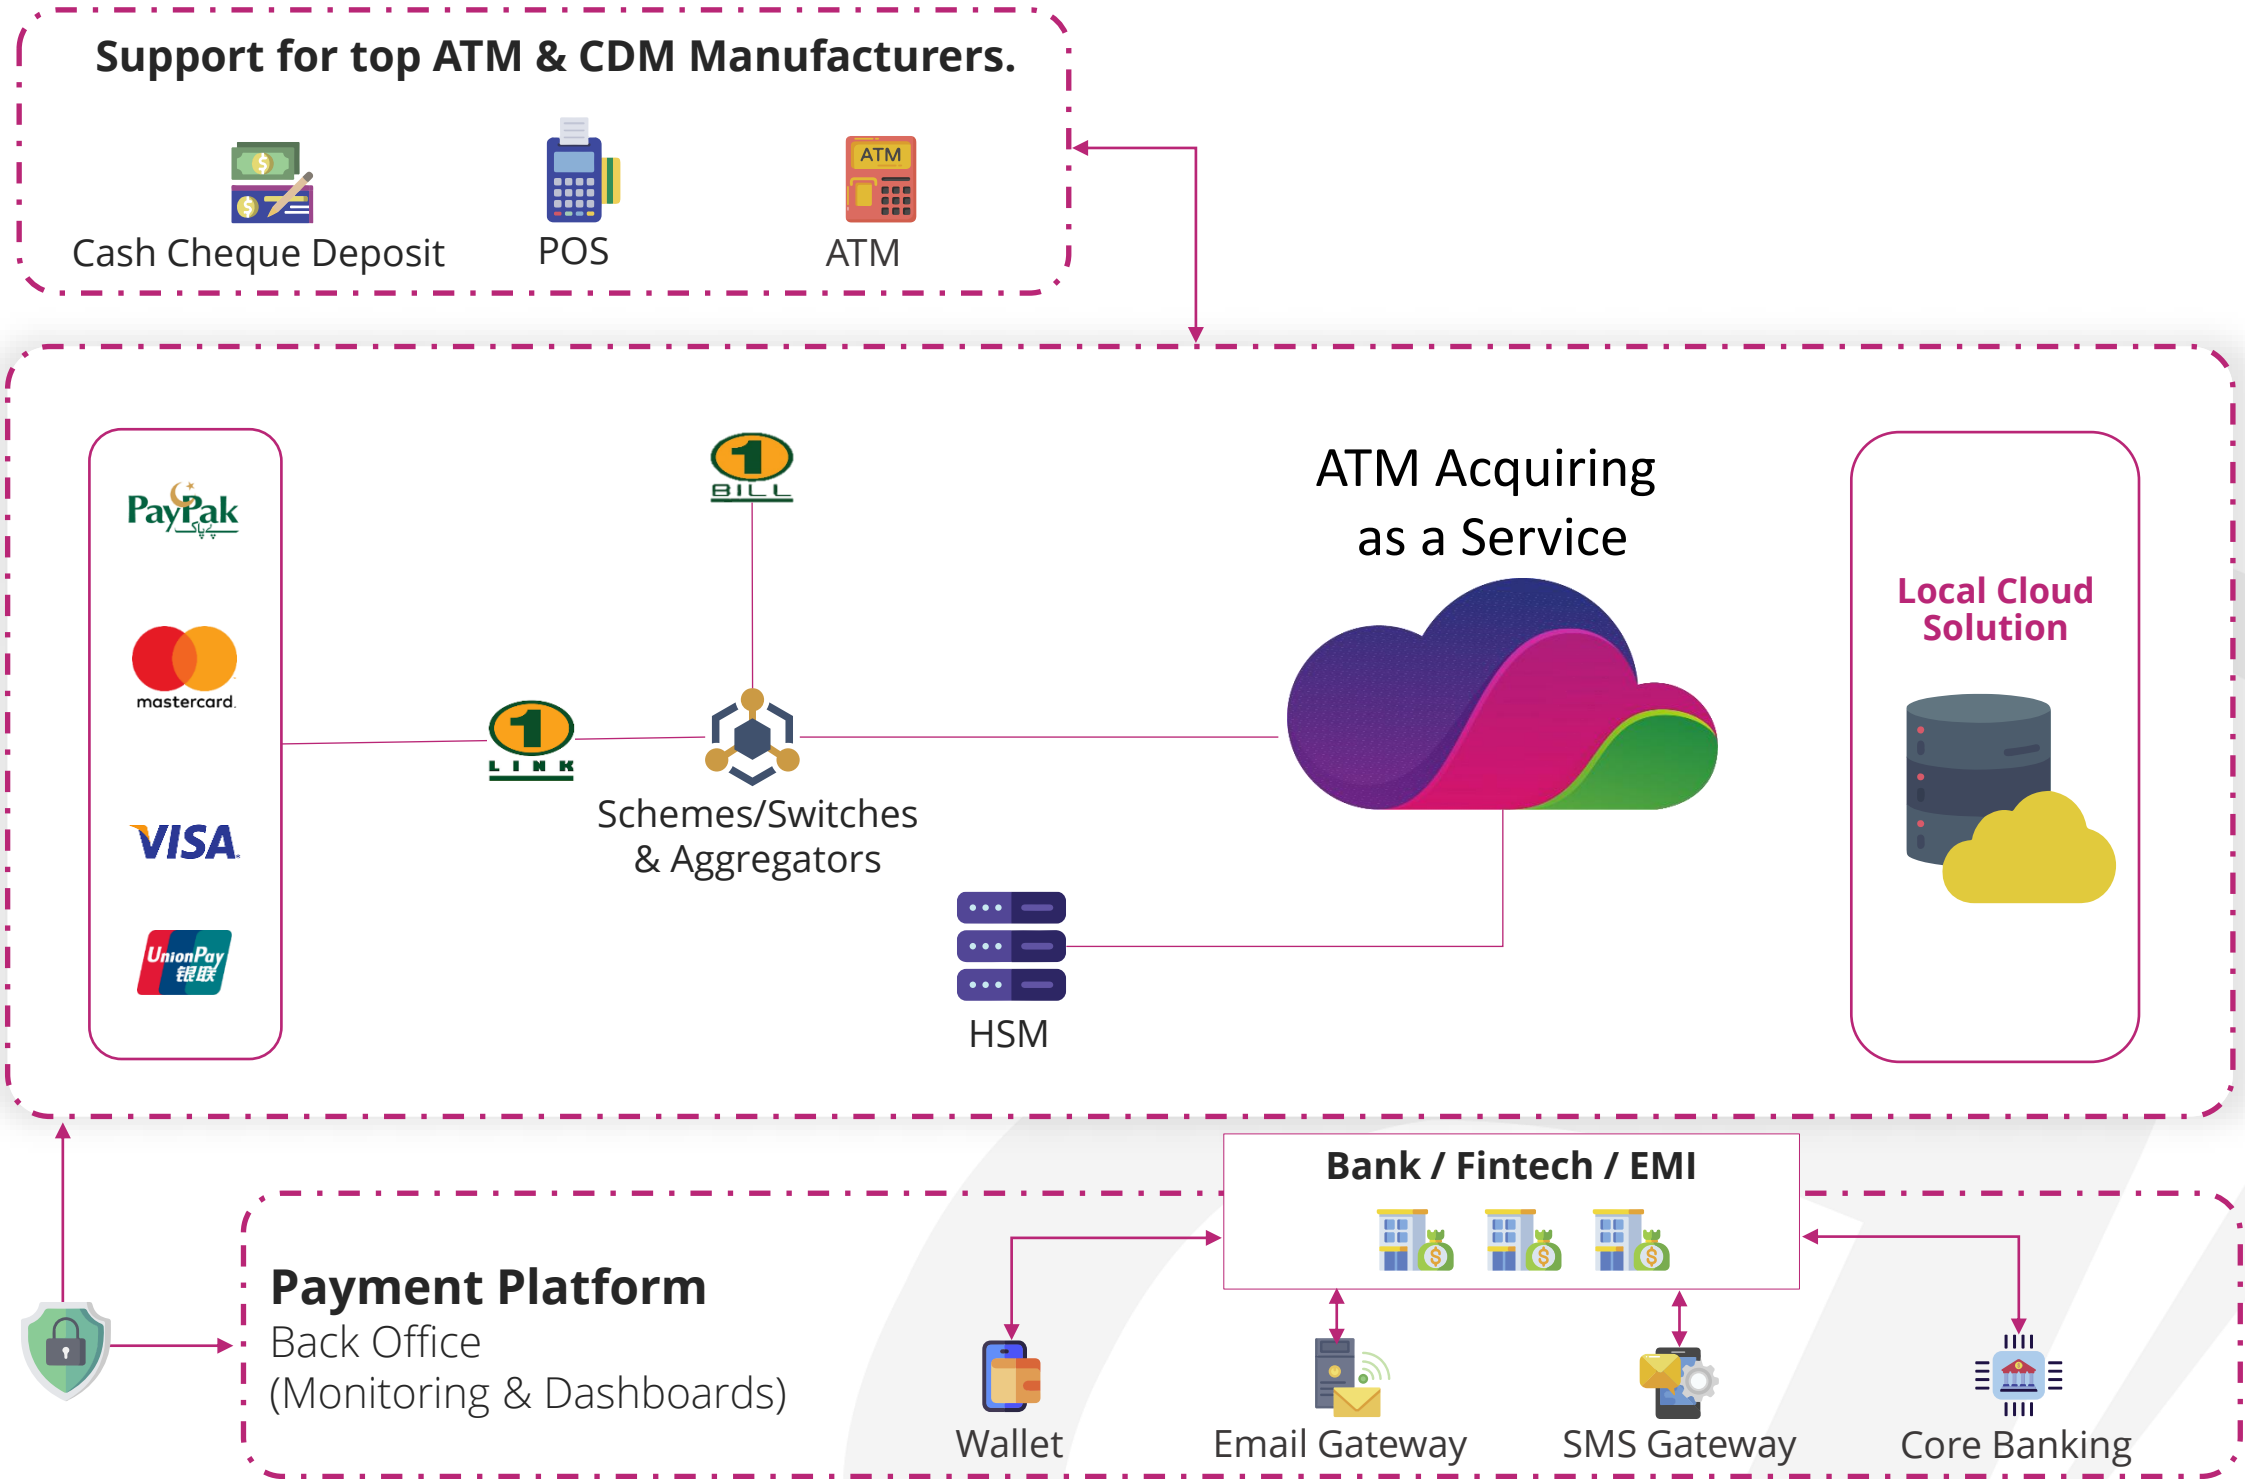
Support for top ATM & CDM Manufacturers.

Cash Cheque Deposit

POS

ATM

ATM

PayPak

mastercard

VISA

UnionPay 银联

1 BILL

1 LINK

Schemes/Switches & Aggregators

ATM Acquiring as a Service

Local Cloud Solution

HSM

Bank / Fintech / EMI

Payment Platform
Back Office
(Monitoring & Dashboards)

Wallet

Email Gateway

SMS Gateway

Core Banking